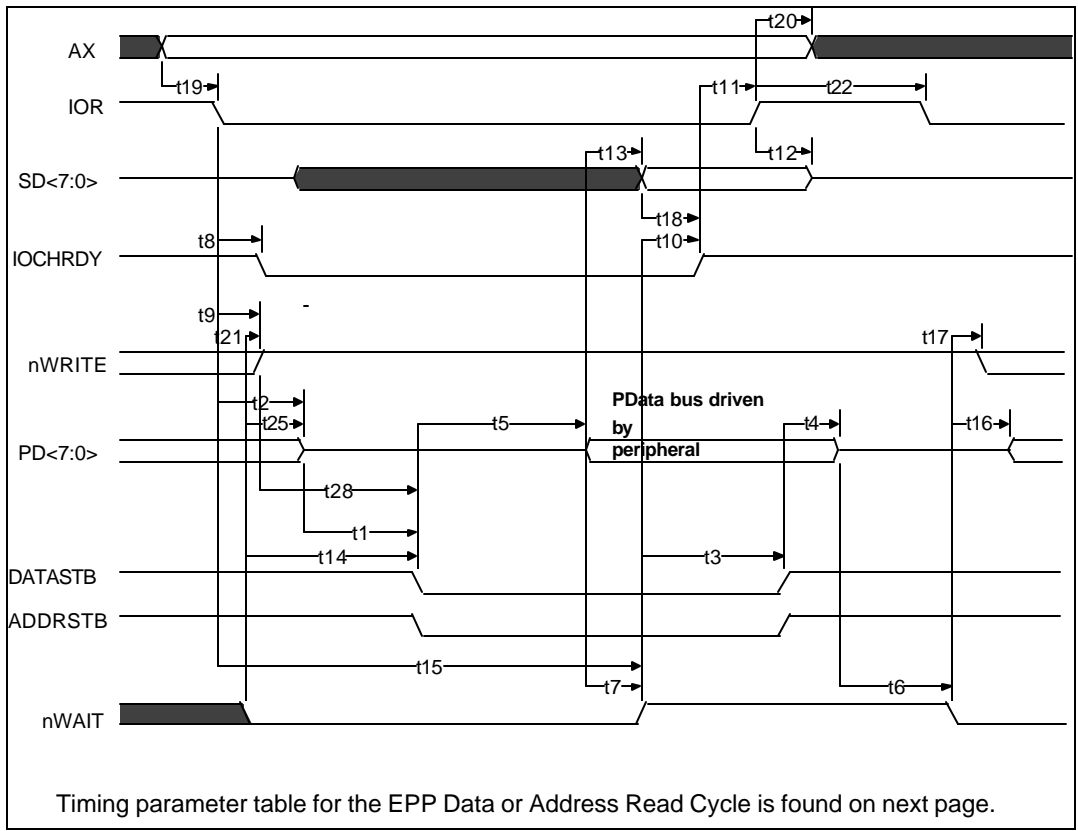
AX
t20
t19
t11
t22
IOR
t13
t12
SD<7:0>
t18
t8
t10
IOCHRDY
t9
-
t21
t17
nWRITE
t2
PData bus driven by peripheral
t25
t5
t4
t16
PD<7:0>
t28
t1
t14
t3
DATASTB
ADDRSTB
t15
t7
t6
nWAIT

Timing parameter table for the EPP Data or Address Read Cycle is found on next page.